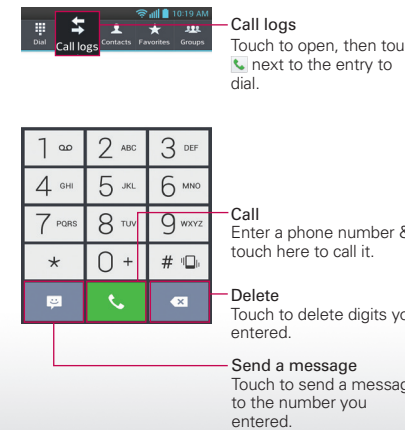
10:19 AM

Dial Call logs Contacts Favorites Groups

Call logs
Touch to open, then tou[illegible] next to the entry to dial.

1 2 ABC 3 DEF
4 GHI 5 JKL 6 MNO
7 PQRS 8 TUV 9 WXYZ
* 0 + #

Call
Enter a phone number & touch here to call it.

Delete
Touch to delete digits yo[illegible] entered.

Send a message
Touch to send a messag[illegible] to the number you entered.